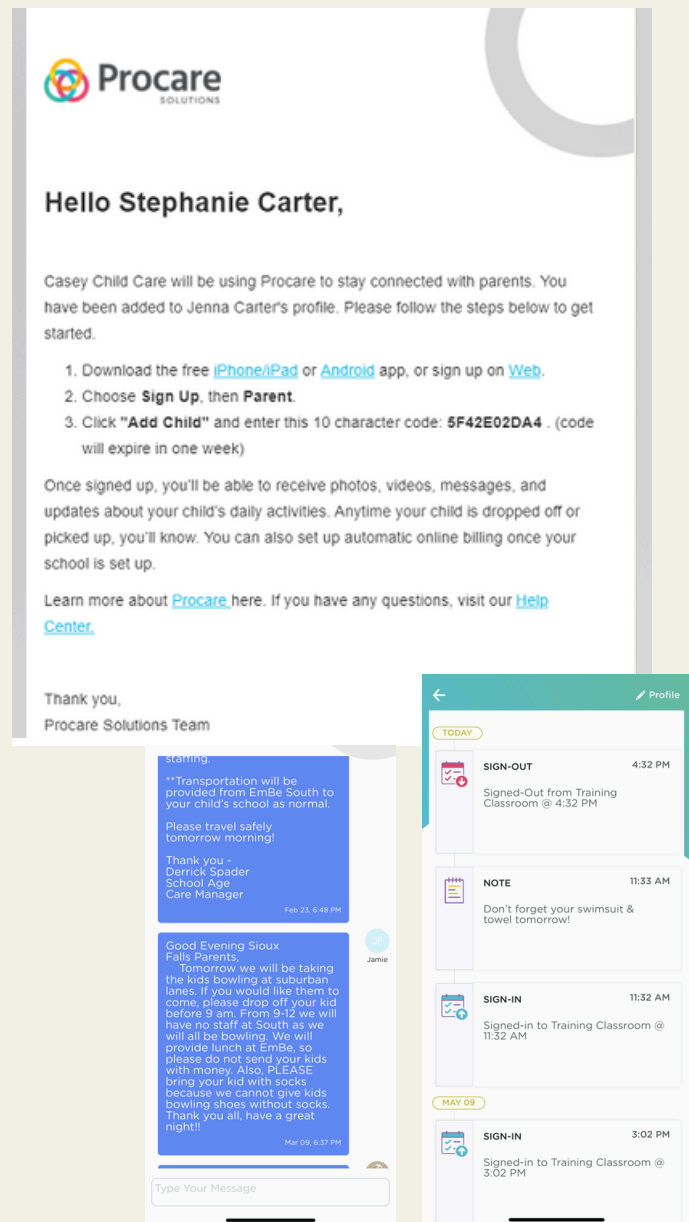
Procare SOLUTIONS

Hello Stephanie Carter,

Casey Child Care will be using Procare to stay connected with parents. You have been added to Jenna Carter's profile. Please follow the steps below to get started.

1. Download the free iPhone/iPad or Android app, or sign up on Web.
2. Choose **Sign Up**, then **Parent**.
3. Click **"Add Child"** and enter this 10 character code: **5F42E02DA4** . (code will expire in one week)

Once signed up, you'll be able to receive photos, videos, messages, and updates about your child's daily activities. Anytime your child is dropped off or picked up, you'll know. You can also set up automatic online billing once your school is set up.

Learn more about Procare here. If you have any questions, visit our Help Center.

Thank you,
Procare Solutions Team

staffing.

**Transportation will be provided from EmBe South to your child's school as normal.

Please travel safely tomorrow morning!

Thank you -
Derrick Spader
School Age
Care Manager

Feb 23, 6:48 PM

Good Evening Sioux Falls Parents,
Tomorrow we will be taking the kids bowling at suburban lanes. If you would like them to come, please drop off your kid before 9 am. From 9-12 we will have no staff at South as we will all be bowling. We will provide lunch at EmBe, so please do not send your kids with money. Also, PLEASE bring your kid with socks because we cannot give kids bowling shoes without socks. Thank you all, have a great night!!

Mar 09, 6:37 PM

Jamie

Type Your Message

Profile

TODAY

SIGN-OUT 4:32 PM
Signed-Out from Training Classroom @ 4:32 PM

NOTE 11:33 AM
Don't forget your swimsuit & towel tomorrow!

SIGN-IN 11:32 AM
Signed-in to Training Classroom @ 11:32 AM

MAY 09

SIGN-IN 3:02 PM
Signed-in to Training Classroom @ 3:02 PM